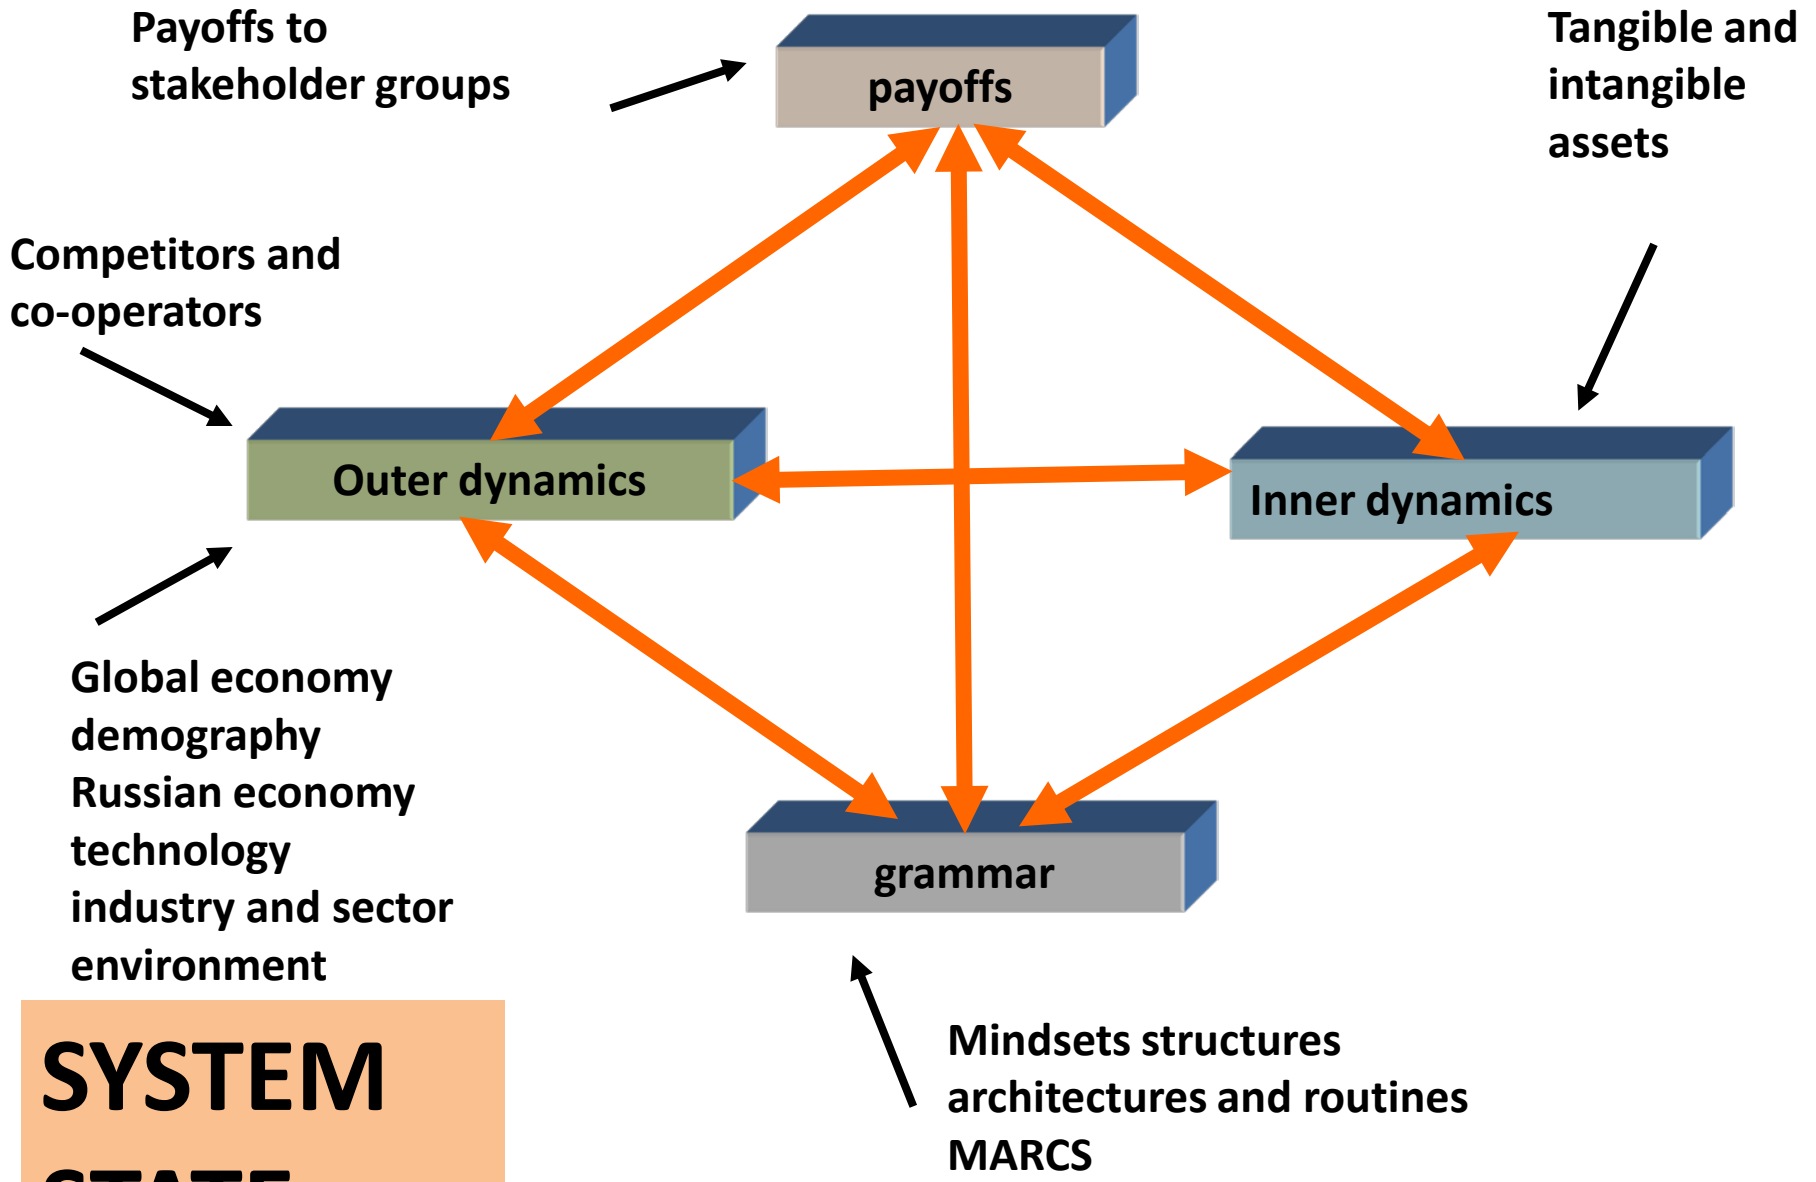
Payoffs to stakeholder groups

payoffs

Tangible and intangible assets

Competitors and co-operators

Outer dynamics

Inner dynamics

Global economy
demography
Russian economy
technology
industry and sector
environment

grammar

SYSTEM
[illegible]

Mindsets structures architectures and routines
MARCS